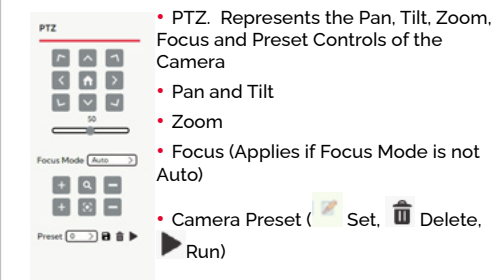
PTZ

50

Focus Mode Auto

Preset 0

• PTZ. Represents the Pan, Tilt, Zoom, Focus and Preset Controls of the Camera

• Pan and Tilt

• Zoom

• Focus (Applies if Focus Mode is not Auto)

• Camera Preset ( Set, Delete, Run)